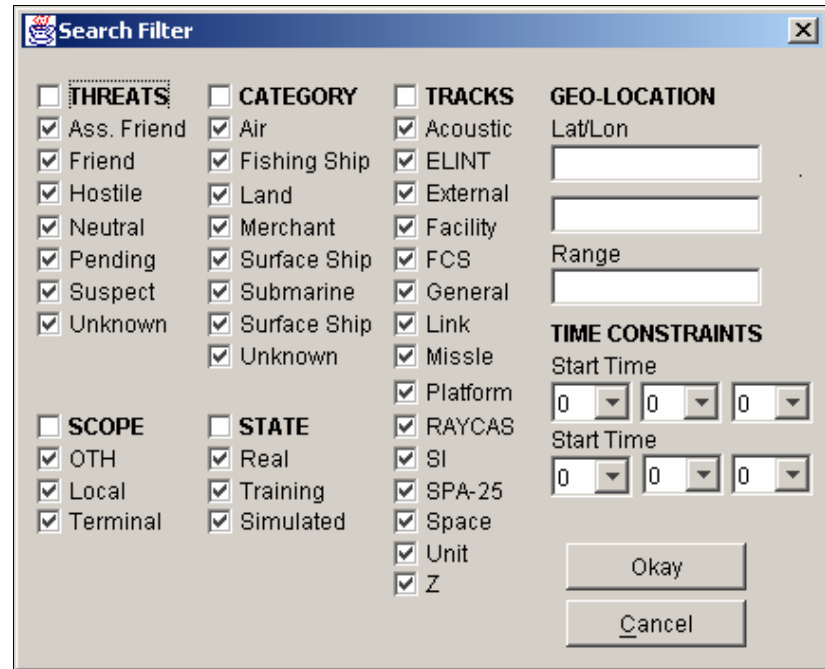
Search Filter

THREATS
Ass. Friend
Friend
Hostile
Neutral
Pending
Suspect
Unknown

CATEGORY
Air
Fishing Ship
Land
Merchant
Surface Ship
Submarine
Surface Ship
Unknown

TRACKS
Acoustic
ELINT
External
Facility
FCS
General
Link
Missle
Platform
RAYCAS
SI
SPA-25
Space
Unit
Z

GEO-LOCATION
Lat/Lon

Range

TIME CONSTRAINTS
Start Time
0 0 0
Start Time
0 0 0

SCOPE
OTH
Local
Terminal

STATE
Real
Training
Simulated

Okay
Cancel